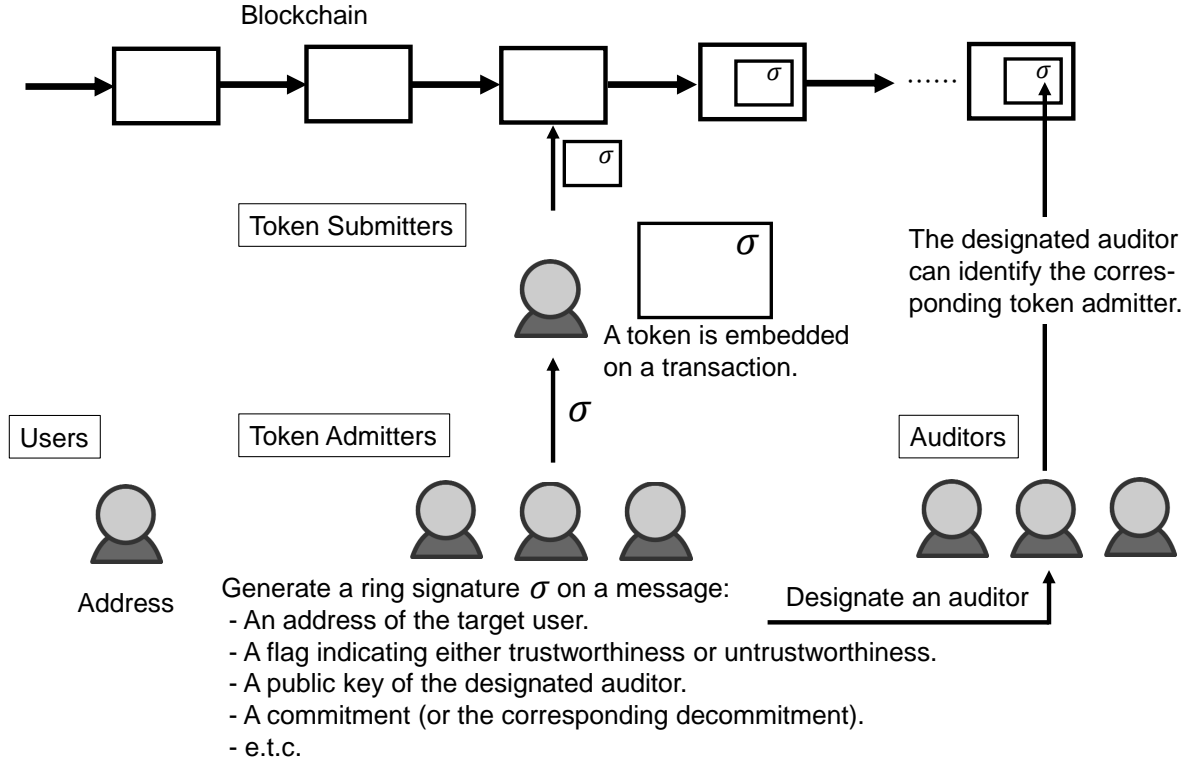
Blockchain

$\sigma$

......

$\sigma$

$\sigma$

Token Submitters

$\sigma$

The designated auditor can identify the corresponding token admitter.

A token is embedded on a transaction.

$\sigma$

Users

Token Admitters

Auditors

Address

Generate a ring signature $\sigma$ on a message:
- An address of the target user.
- A flag indicating either trustworthiness or untrustworthiness.
- A public key of the designated auditor.
- A commitment (or the corresponding decommitment).
- e.t.c.

Designate an auditor